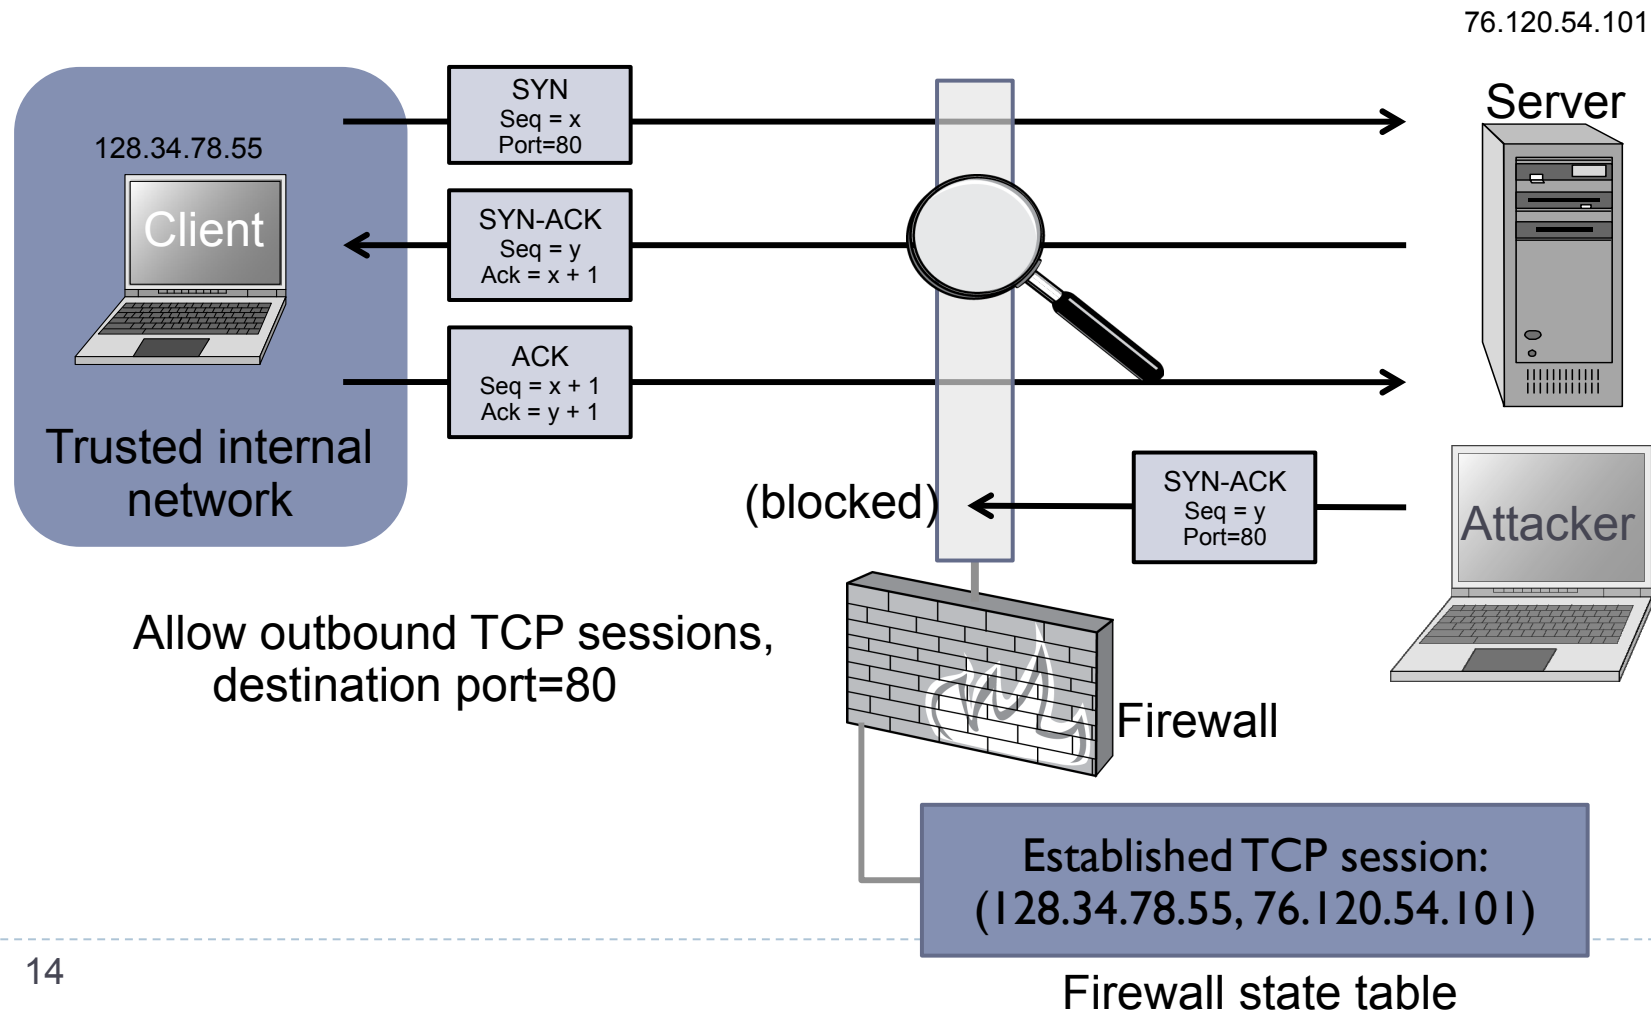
76.120.54.101

Server

128.34.78.55

Client

Trusted internal network

SYN
Seq = x
Port=80

SYN-ACK
Seq = y
Ack = x + 1

ACK
Seq = x + 1
Ack = y + 1

(blocked)

SYN-ACK
Seq = y
Port=80

Attacker

Allow outbound TCP sessions, destination port=80

Firewall

Established TCP session:
(128.34.78.55, 76.120.54.101)

Firewall state table

14